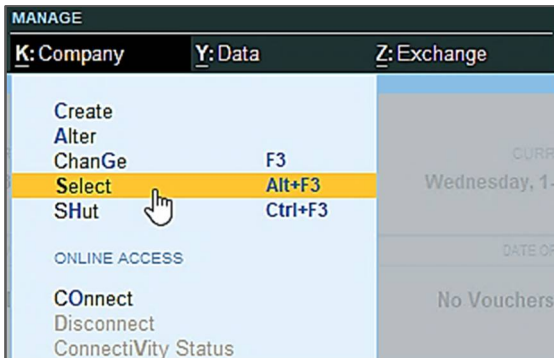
MANAGE

K: Company    Y: Data    Z: Exchange

Create
Alter
ChanGe    F3
Select    Alt+F3
SHut    Ctrl+F3

ONLINE ACCESS

COnnect
Disconnect
ConnectiVity Status

CURR
Wednesday, 1-

DATE OF

No Vouchers